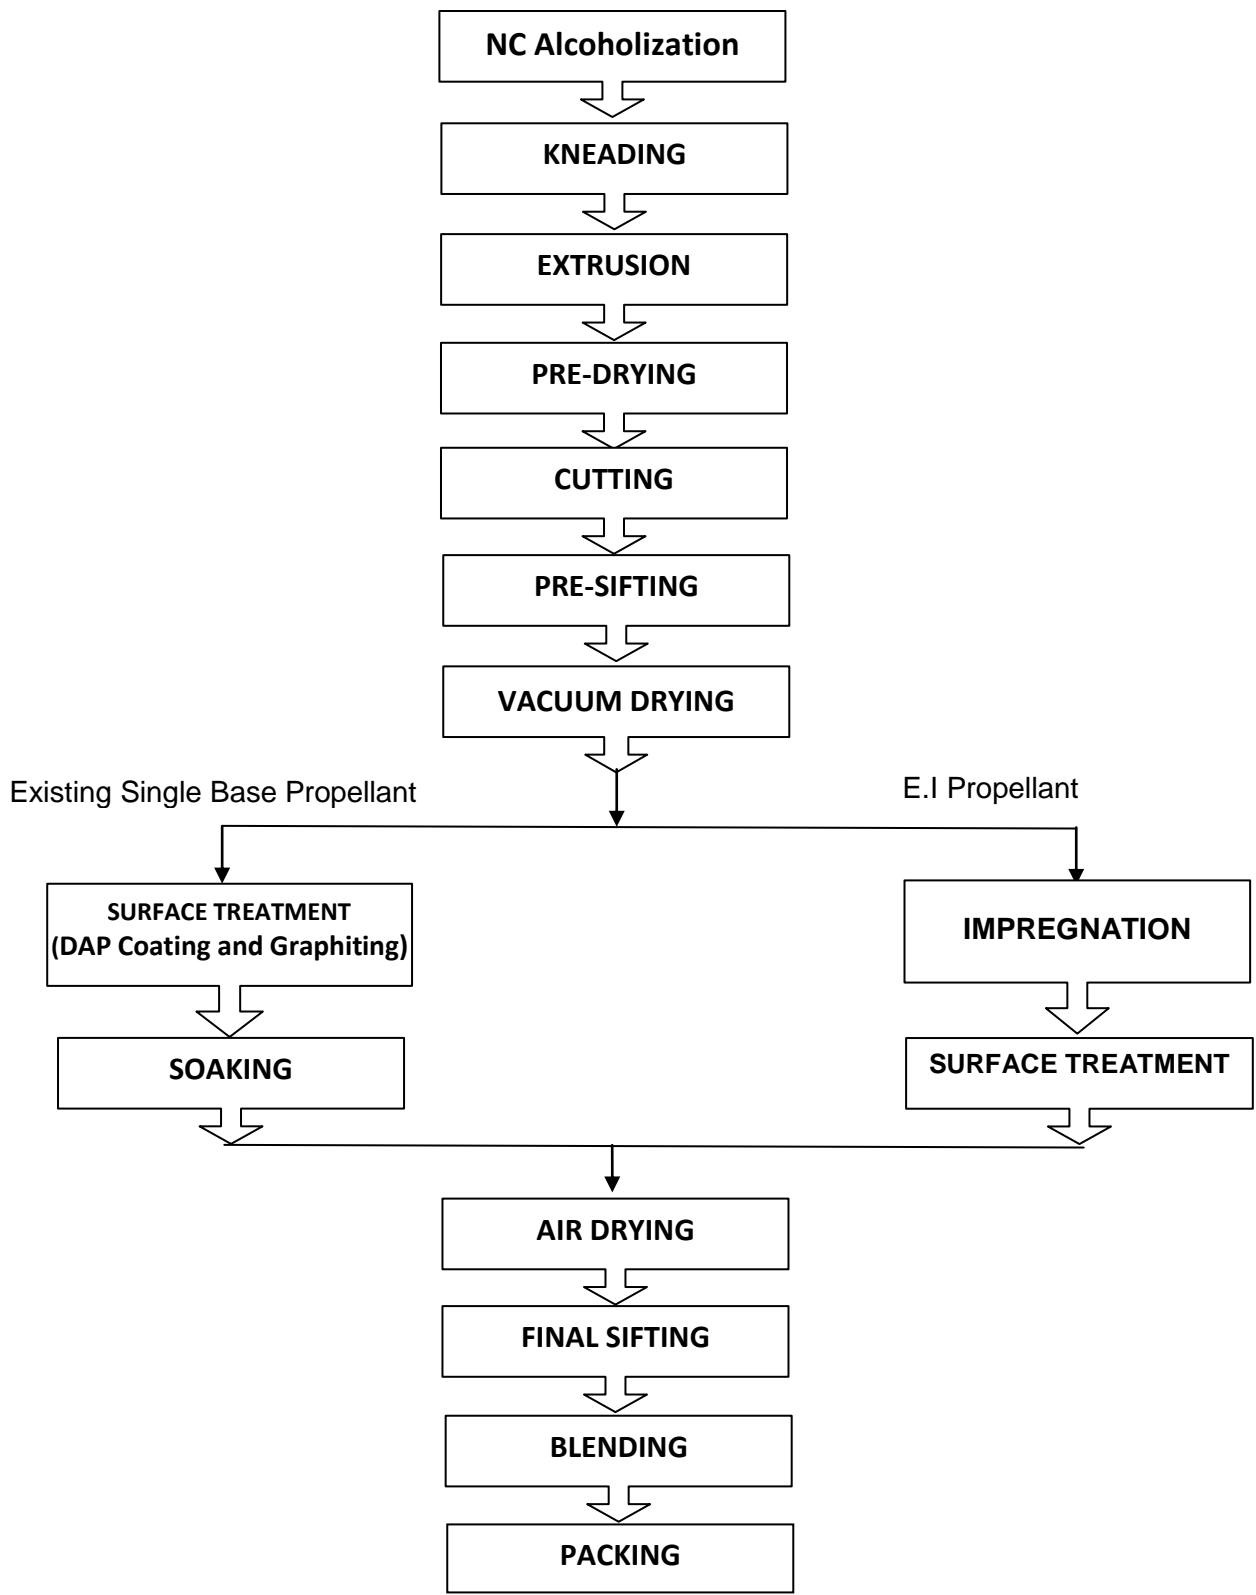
NC Alcoholization

KNEADING

EXTRUSION

PRE-DRYING

CUTTING

PRE-SIFTING

VACUUM DRYING

Existing Single Base Propellant

E.I Propellant

SURFACE TREATMENT
(DAP Coating and Graphiting)

SOAKING

IMPREGNATION

SURFACE TREATMENT

AIR DRYING

FINAL SIFTING

BLENDING

PACKING